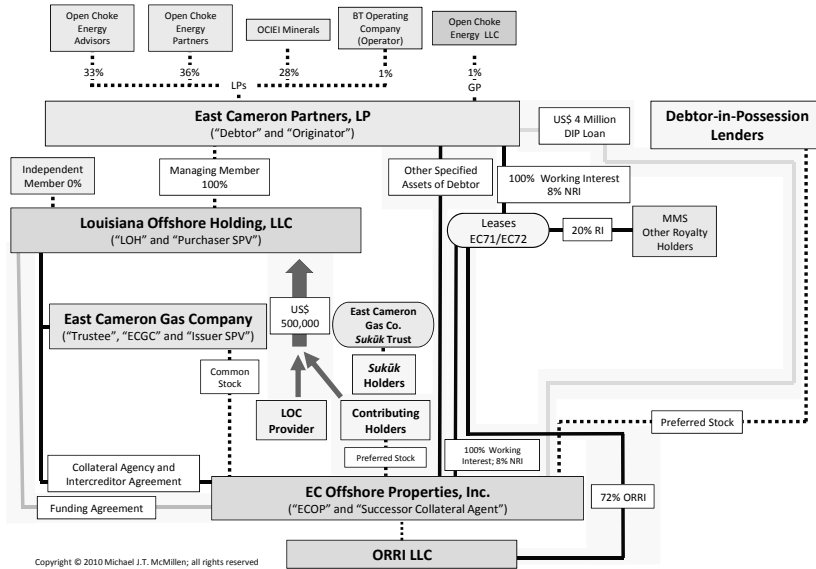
Open Choke Energy Advisors

Open Choke Energy Partners

OCIEI Minerals

BT Operating Company (Operator)

Open Choke Energy LLC

33%

36%

28%

1%

1%

LPs

GP

East Cameron Partners, LP
("Debtor" and "Originator")

US$ 4 Million DIP Loan

Debtor-in-Possession Lenders

Independent Member 0%

Managing Member 100%

Other Specified Assets of Debtor

100% Working Interest 8% NRI

Louisiana Offshore Holding, LLC
("LOH" and "Purchaser SPV")

Leases EC71/EC72

20% RI

MMS Other Royalty Holders

US$ 500,000

East Cameron Gas Co. Sukūk Trust

East Cameron Gas Company
("Trustee", "ECGC" and "Issuer SPV")

Sukūk Holders

Common Stock

LOC Provider

Contributing Holders

Preferred Stock

Preferred Stock

100% Working Interest; 8% NRI

Collateral Agency and Intercreditor Agreement

EC Offshore Properties, Inc.
("ECOP" and "Successor Collateral Agent")

72% ORRI

Funding Agreement

ORRI LLC

Copyright © 2010 Michael J.T. McMillen; all rights reserved